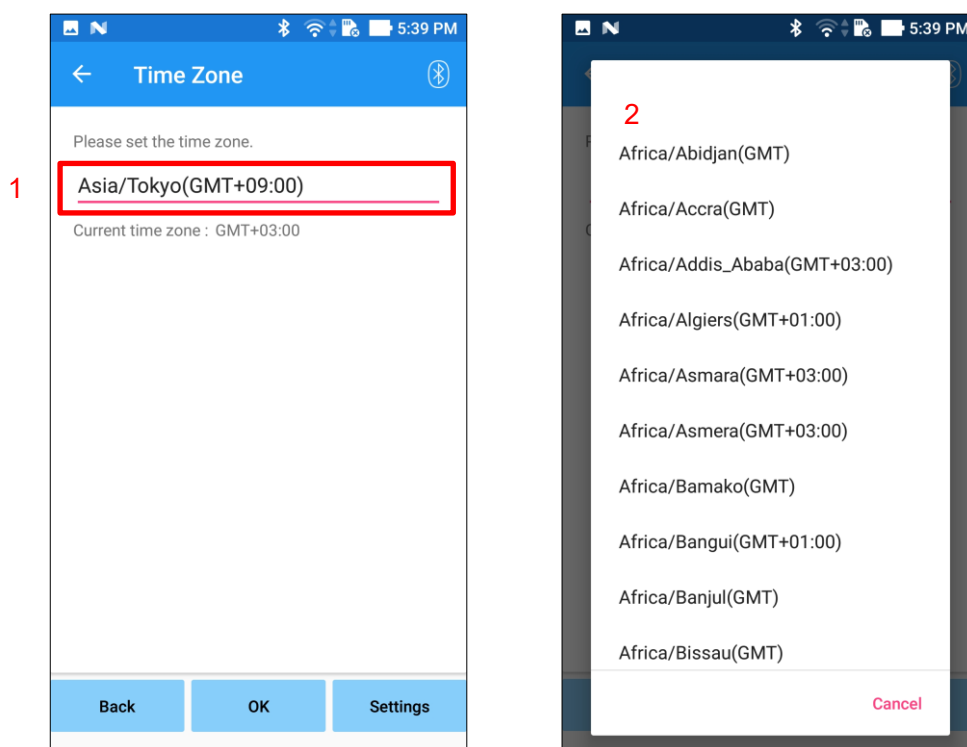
5:39 PM

Time Zone

Please set the time zone.

1

Asia/Tokyo(GMT+09:00)

Current time zone : GMT+03:00

Back

OK

Settings

5:39 PM

2

Africa/Abidjan(GMT)

Africa/Accra(GMT)

Africa/Addis_Ababa(GMT+03:00)

Africa/Algiers(GMT+01:00)

Africa/Asmara(GMT+03:00)

Africa/Asmera(GMT+03:00)

Africa/Bamako(GMT)

Africa/Bangui(GMT+01:00)

Africa/Banjul(GMT)

Africa/Bissau(GMT)

Cancel